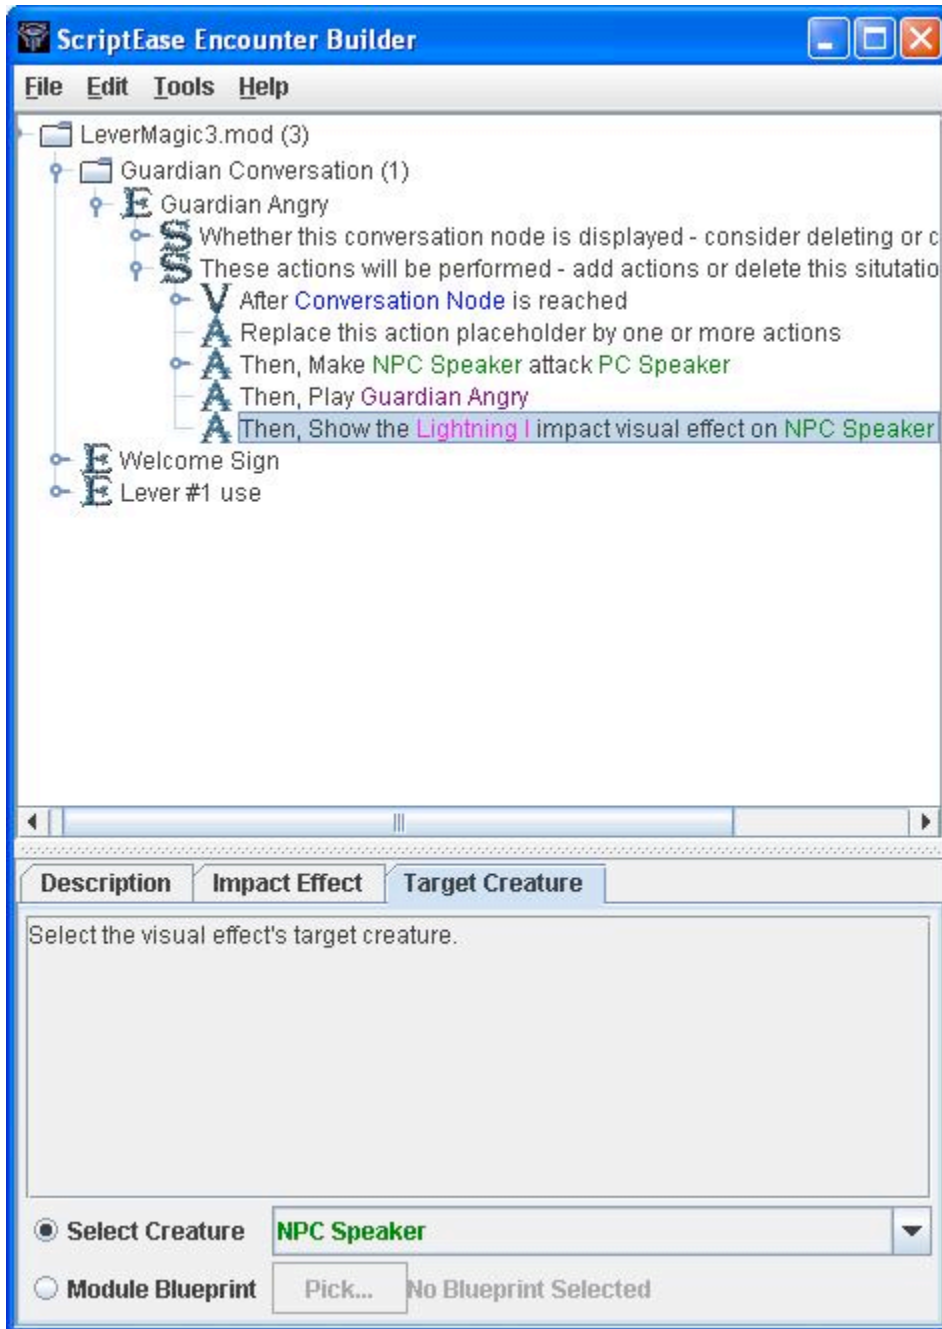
ScriptEase Encounter Builder

File Edit Tools Help

LeverMagic3.mod (3)
Guardian Conversation (1)
Guardian Angry
Whether this conversation node is displayed - consider deleting or c
These actions will be performed - add actions or delete this situatio
After Conversation Node is reached
Replace this action placeholder by one or more actions
Then, Make NPC Speaker attack PC Speaker
Then, Play Guardian Angry
Then, Show the Lightning I impact visual effect on NPC Speaker
Welcome Sign
Lever #1 use

Description | Impact Effect | Target Creature

Select the visual effect's target creature.

Select Creature NPC Speaker

Module Blueprint Pick... No Blueprint Selected